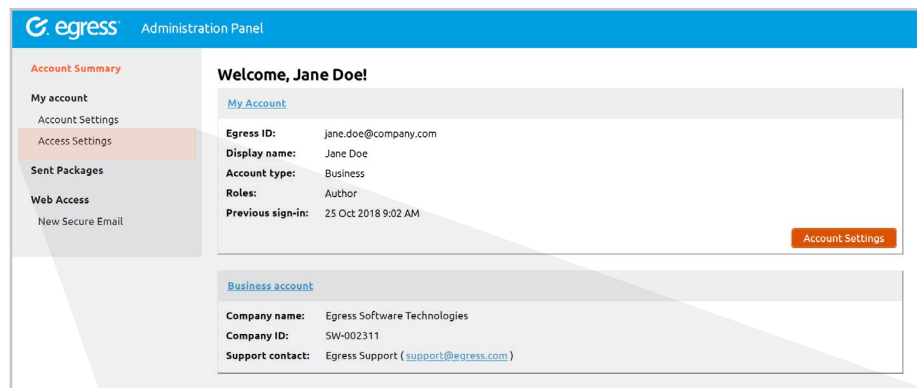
egress Administration Panel

Account Summary

My account

Account Settings

Access Settings

Sent Packages

Web Access

New Secure Email

Welcome, Jane Doe!

My Account

Egress ID: jane.doe@company.com

Display name: Jane Doe

Account type: Business

Roles: Author

Previous sign-in: 25 Oct 2018 9:02 AM

Account Settings

Business account

Company name: Egress Software Technologies

Company ID: SW-002311

Support contact: Egress Support ( support@egress.com )